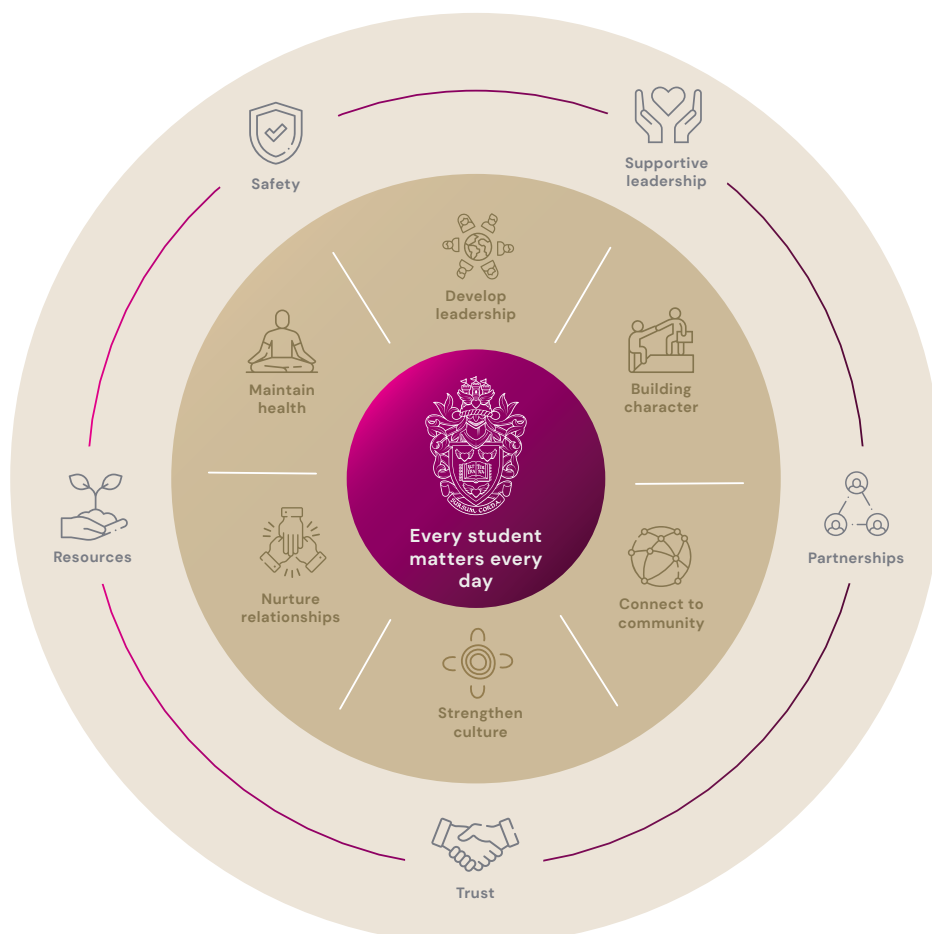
Safety

Supportive leadership

Develop leadership

Maintain health

Building character

Every student matters every day

Resources

Partnerships

Nurture relationships

Connect to community

Strengthen culture

Trust